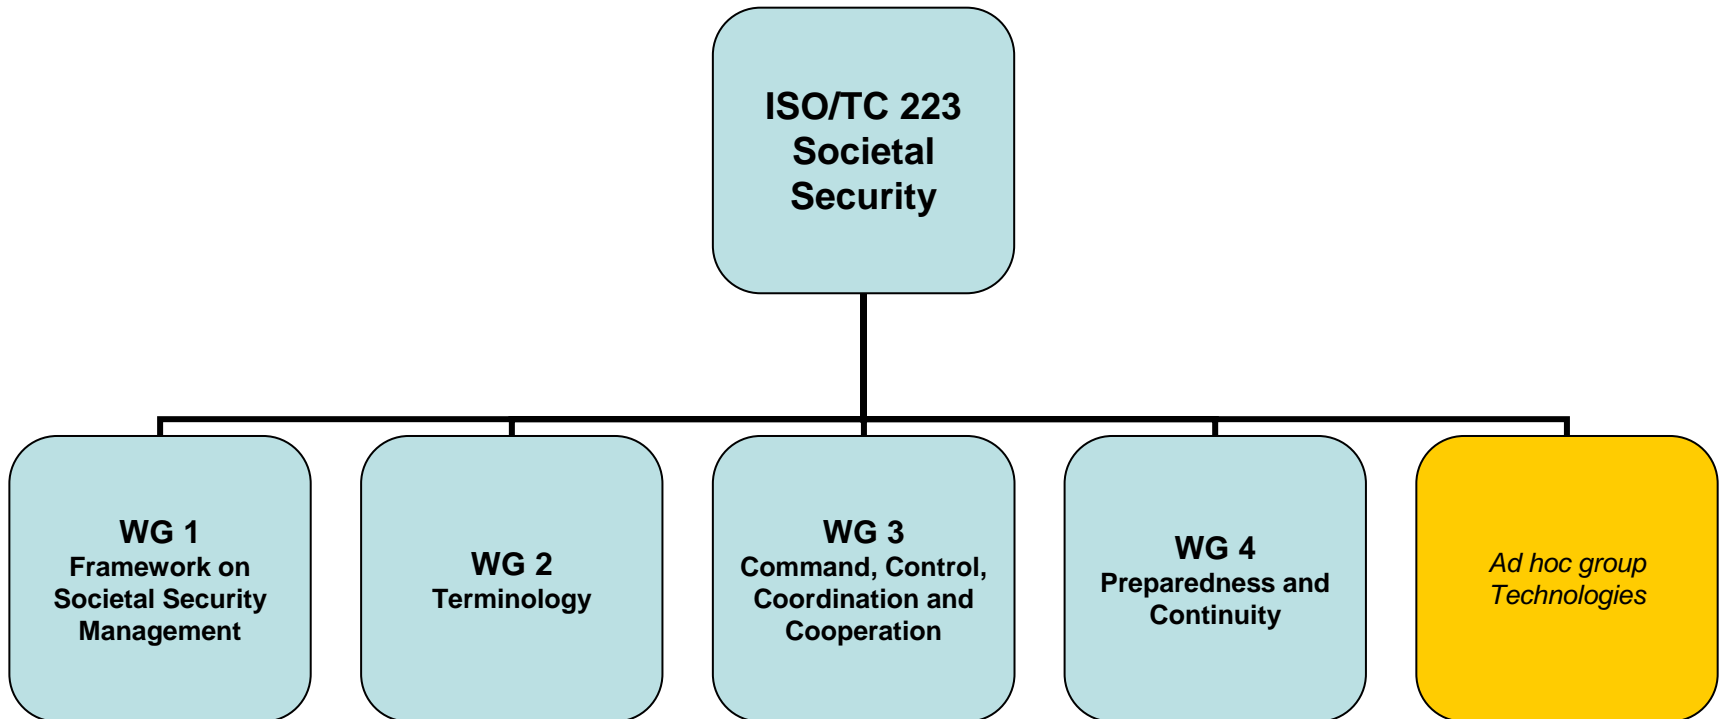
ISO/TC 223
Societal Security

WG 1
Framework on Societal Security Management

WG 2
Terminology

WG 3
Command, Control, Coordination and Cooperation

WG 4
Preparedness and Continuity

Ad hoc group Technologies